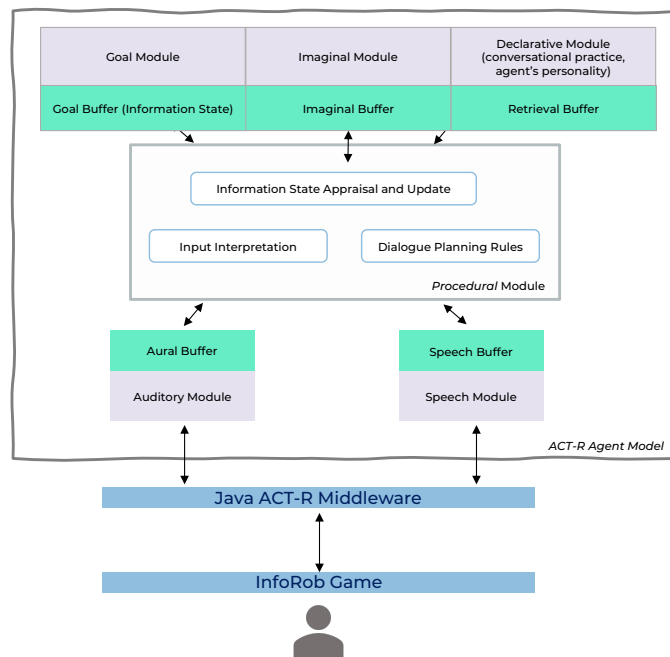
Goal Module

Imaginal Module

Declarative Module (conversational practice, agent's personality)

Goal Buffer (Information State)

Imaginal Buffer

Retrieval Buffer

Information State Appraisal and Update

Input Interpretation

Dialogue Planning Rules

Procedural Module

Aural Buffer

Auditory Module

Speech Buffer

Speech Module

ACT-R Agent Model

Java ACT-R Middleware

InfoRob Game